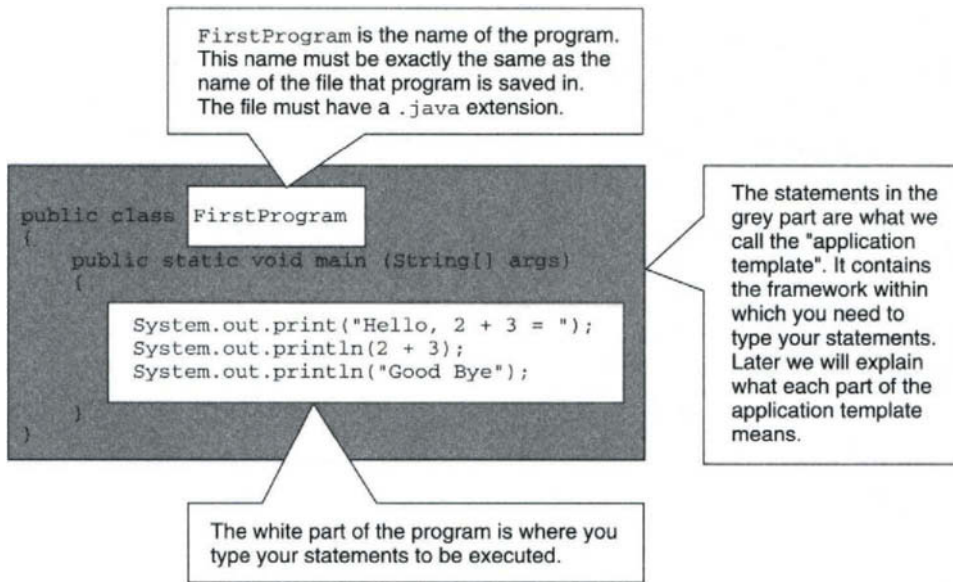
FirstProgram is the name of the program. This name must be exactly the same as the name of the file that program is saved in. The file must have a .java extension.

public class FirstProgram
{
public static void main (String[] args)
{
System.out.print("Hello, 2 + 3 = ");
System.out.println(2 + 3);
System.out.println("Good Bye");
}
}

The statements in the grey part are what we call the "application template". It contains the framework within which you need to type your statements. Later we will explain what each part of the application template means.

The white part of the program is where you type your statements to be executed.